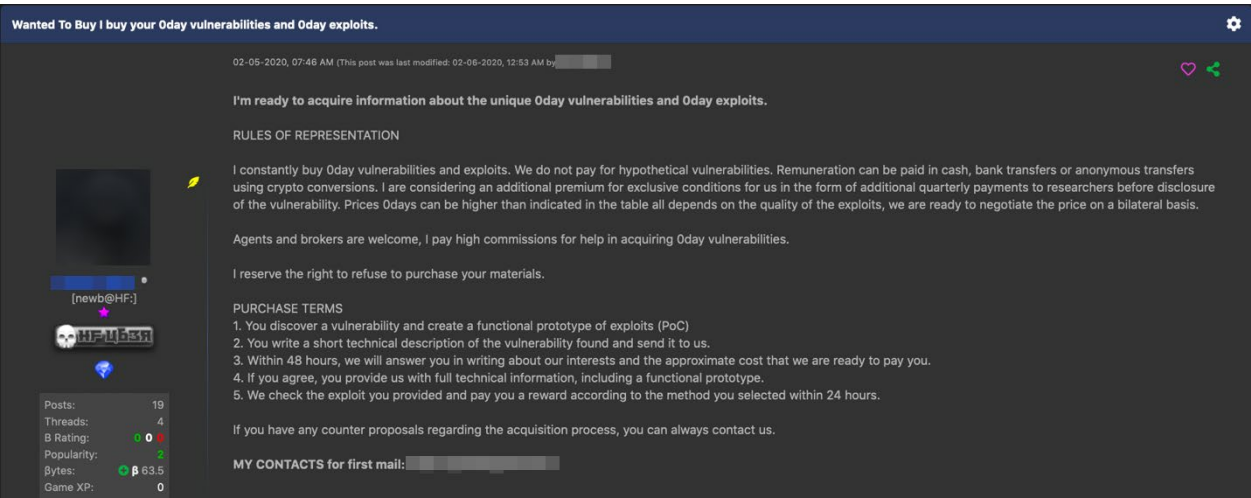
Wanted To Buy I buy your 0day vulnerabilities and 0day exploits.

02-05-2020, 07:46 AM (This post was last modified: 02-06-2020, 12:53 AM by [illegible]

I'm ready to acquire information about the unique 0day vulnerabilities and 0day exploits.

RULES OF REPRESENTATION

I constantly buy 0day vulnerabilities and exploits. We do not pay for hypothetical vulnerabilities. Remuneration can be paid in cash, bank transfers or anonymous transfers using crypto conversions. I are considering an additional premium for exclusive conditions for us in the form of additional quarterly payments to researchers before disclosure of the vulnerability. Prices 0days can be higher than indicated in the table all depends on the quality of the exploits, we are ready to negotiate the price on a bilateral basis.

Agents and brokers are welcome, I pay high commissions for help in acquiring 0day vulnerabilities.

I reserve the right to refuse to purchase your materials.

PURCHASE TERMS
1. You discover a vulnerability and create a functional prototype of exploits (PoC)
2. You write a short technical description of the vulnerability found and send it to us.
3. Within 48 hours, we will answer you in writing about our interests and the approximate cost that we are ready to pay you.
4. If you agree, you provide us with full technical information, including a functional prototype.
5. We check the exploit you provided and pay you a reward according to the method you selected within 24 hours.

If you have any counter proposals regarding the acquisition process, you can always contact us.

MY CONTACTS for first mail: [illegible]

[newb@HF:]

HF-L33T

| | |
|---|---|
| Posts: | 19 |
| Threads: | 4 |
| B Rating: | 0 0 0 |
| Popularity: | 2 |
| Bytes: | β 63.5 |
| Game XP: | 0 |